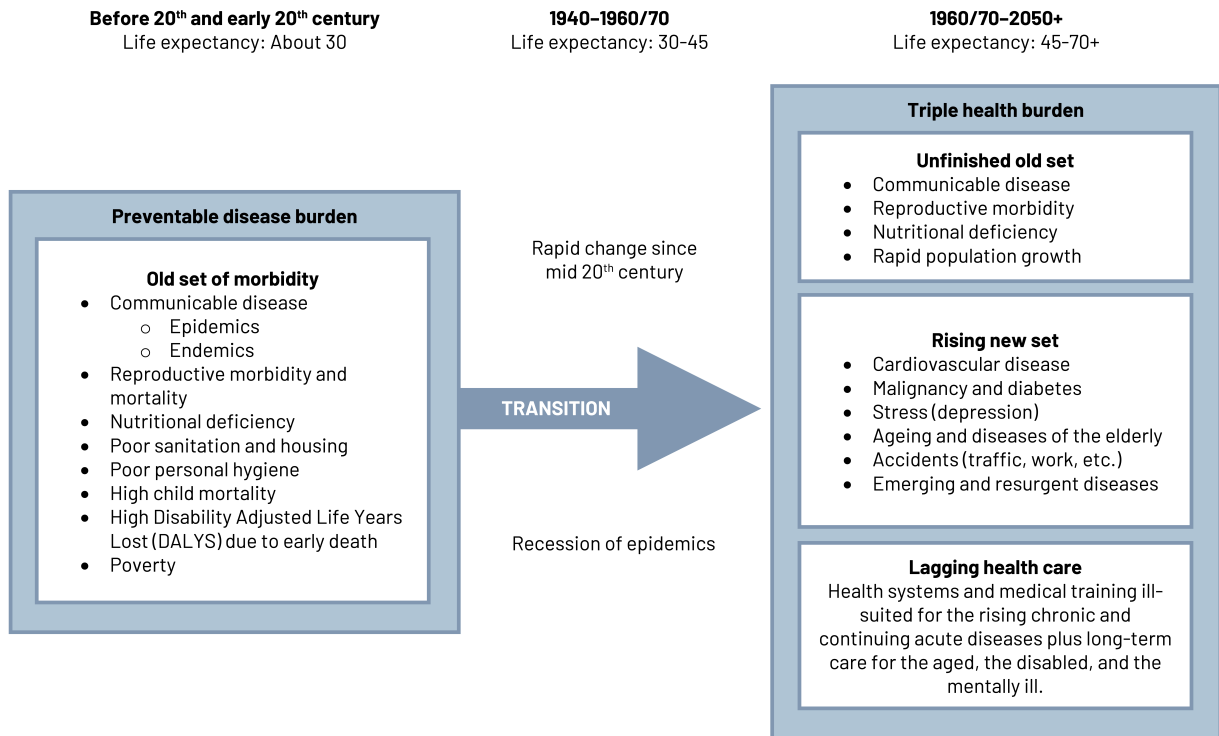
**Before 20th and early 20th century**
Life expectancy: About 30

**1940–1960/70**
Life expectancy: 30-45

**1960/70–2050+**
Life expectancy: 45-70+

**Preventable disease burden**

**Old set of morbidity**
- Communicable disease
  - Epidemics
  - Endemics
- Reproductive morbidity and mortality
- Nutritional deficiency
- Poor sanitation and housing
- Poor personal hygiene
- High child mortality
- High Disability Adjusted Life Years Lost (DALYS) due to early death
- Poverty

Rapid change since mid 20th century

TRANSITION

Recession of epidemics

**Triple health burden**

**Unfinished old set**
- Communicable disease
- Reproductive morbidity
- Nutritional deficiency
- Rapid population growth

**Rising new set**
- Cardiovascular disease
- Malignancy and diabetes
- Stress (depression)
- Ageing and diseases of the elderly
- Accidents (traffic, work, etc.)
- Emerging and resurgent diseases

**Lagging health care**
Health systems and medical training ill-suited for the rising chronic and continuing acute diseases plus long-term care for the aged, the disabled, and the mentally ill.